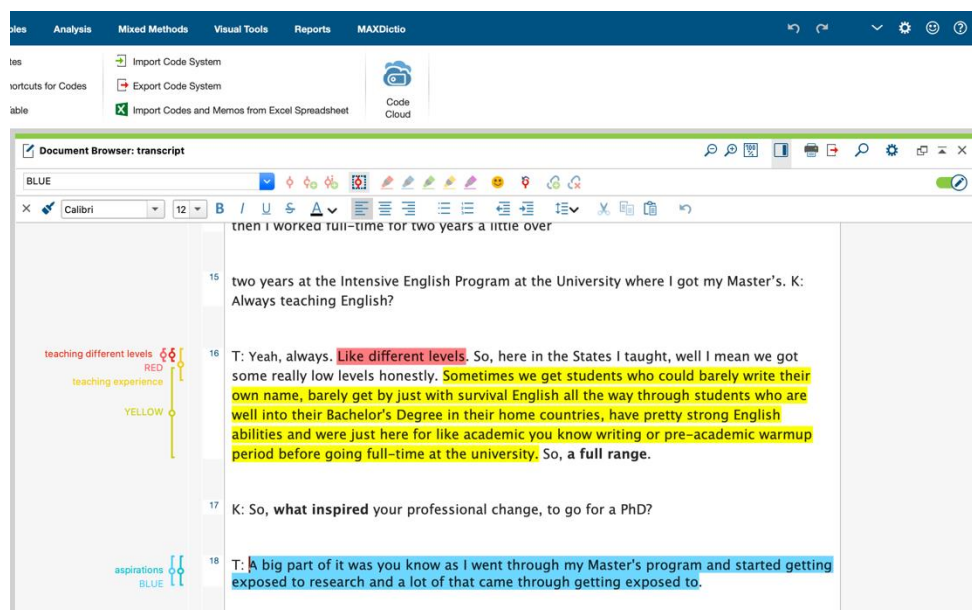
bles Analysis Mixed Methods Visual Tools Reports MAXDictio

tes
ortcuts for Codes
able

Import Code System
Export Code System
Import Codes and Memos from Excel Spreadsheet

Code Cloud

Document Browser: transcript

BLUE

Calibri 12 B I U

then I worked full-time for two years a little over

15 two years at the Intensive English Program at the University where I got my Master's. K: Always teaching English?

teaching different levels
RED
teaching experience
YELLOW

16 T: Yeah, always. Like different levels. So, here in the States I taught, well I mean we got some really low levels honestly. Sometimes we get students who could barely write their own name, barely get by just with survival English all the way through students who are well into their Bachelor's Degree in their home countries, have pretty strong English abilities and were just here for like academic you know writing or pre-academic warmup period before going full-time at the university. So, **a full range**.

17 K: So, **what inspired** your professional change, to go for a PhD?

aspirations
BLUE

18 T: A big part of it was you know as I went through my Master's program and started getting exposed to research and a lot of that came through getting exposed to.